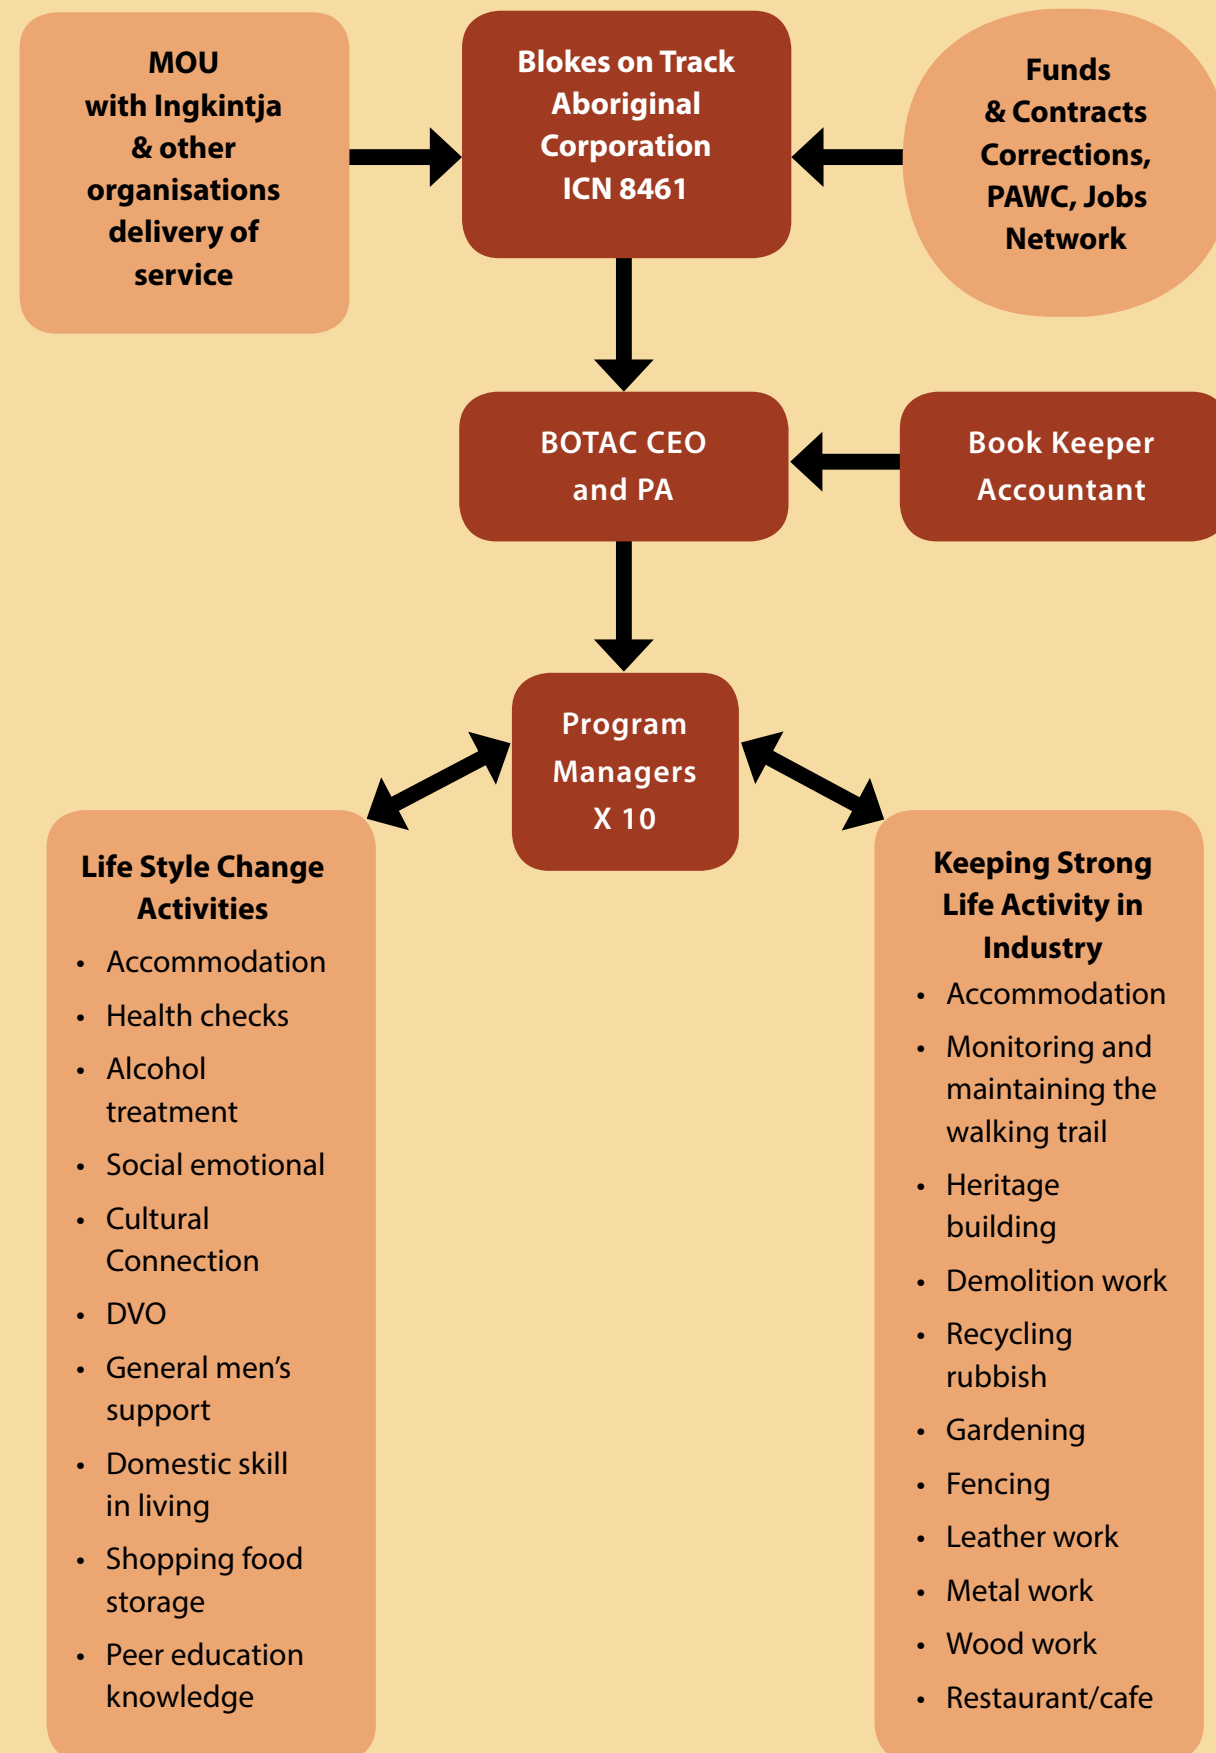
MOU with Ingkintja & other organisations delivery of service

Blokes on Track Aboriginal Corporation ICN 8461

Funds & Contracts Corrections, PAWC, Jobs Network

BOTAC CEO and PA

Book Keeper Accountant

Program Managers X 10

Life Style Change Activities

- Accommodation
- Health checks
- Alcohol treatment
- Social emotional
- Cultural Connection
- DVO
- General men's support
- Domestic skill in living
- Shopping food storage
- Peer education knowledge

Keeping Strong Life Activity in Industry

- Accommodation
- Monitoring and maintaining the walking trail
- Heritage building
- Demolition work
- Recycling rubbish
- Gardening
- Fencing
- Leather work
- Metal work
- Wood work
- Restaurant/cafe